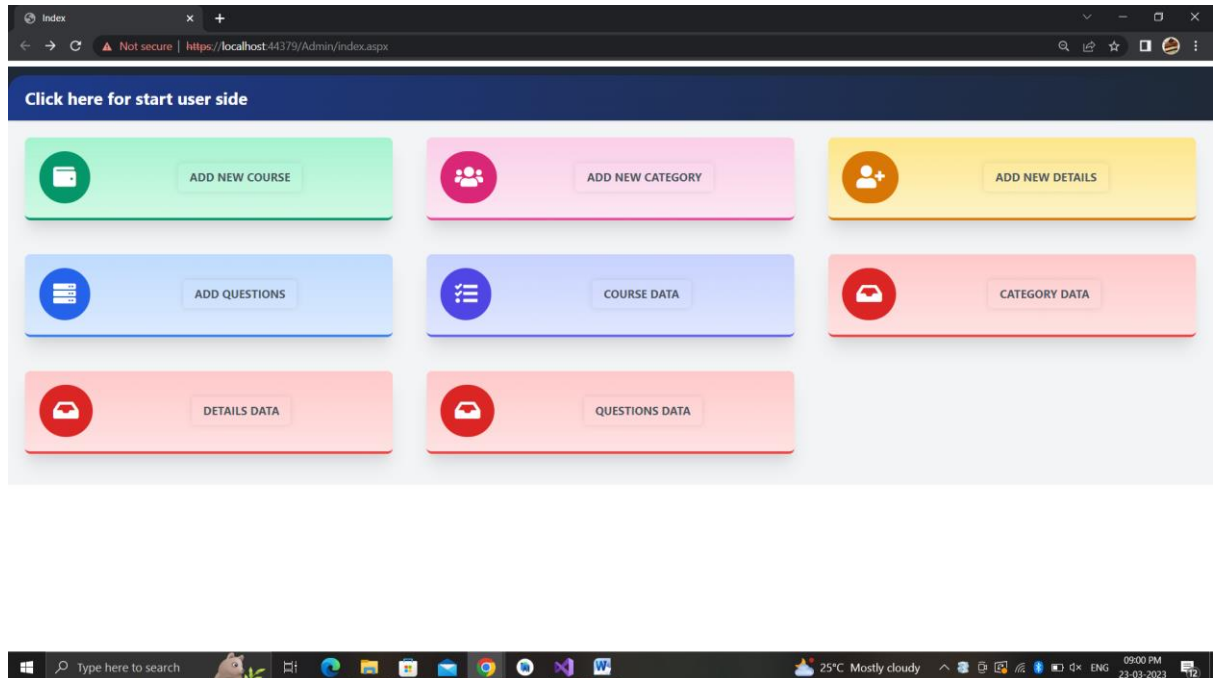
Index
Not secure | https://localhost:44379/Admin/index.aspx

Click here for start user side

ADD NEW COURSE
ADD NEW CATEGORY
ADD NEW DETAILS
ADD QUESTIONS
COURSE DATA
CATEGORY DATA
DETAILS DATA
QUESTIONS DATA

Type here to search
25°C Mostly cloudy
ENG
09:00 PM
23-03-2023
12